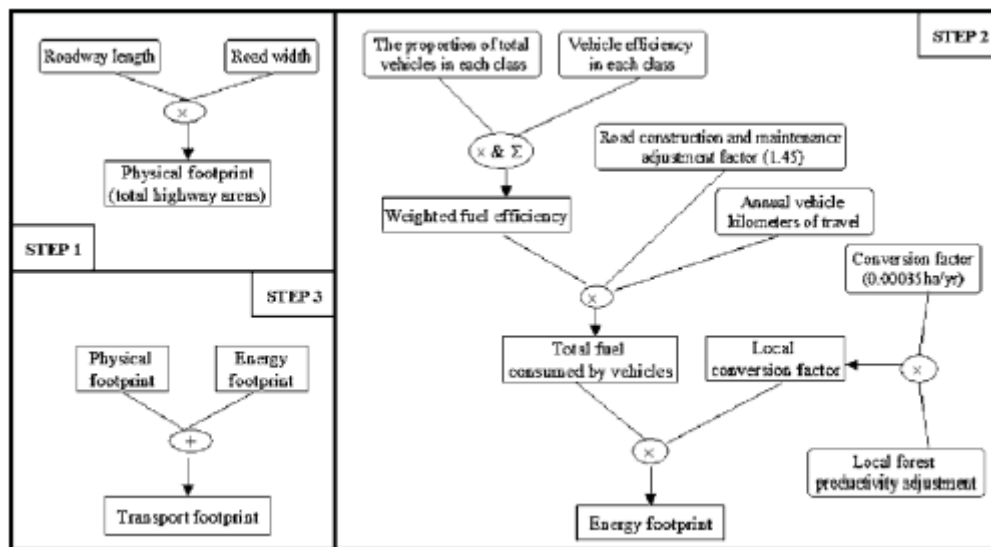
Roadway length

Road width

×

Physical footprint (total highway areas)

STEP 1

STEP 3

Physical footprint

Energy footprint

+

Transport footprint

STEP 2

The proportion of total vehicles in each class

Vehicle efficiency in each class

× & Σ

Road construction and maintenance adjustment factor (1.45)

Weighted fuel efficiency

Annual vehicle kilometers of travel

Conversion factor (0.00035ha/yr)

×

Total fuel consumed by vehicles

Local conversion factor

×

×

Local forest productivity adjustment

Energy footprint